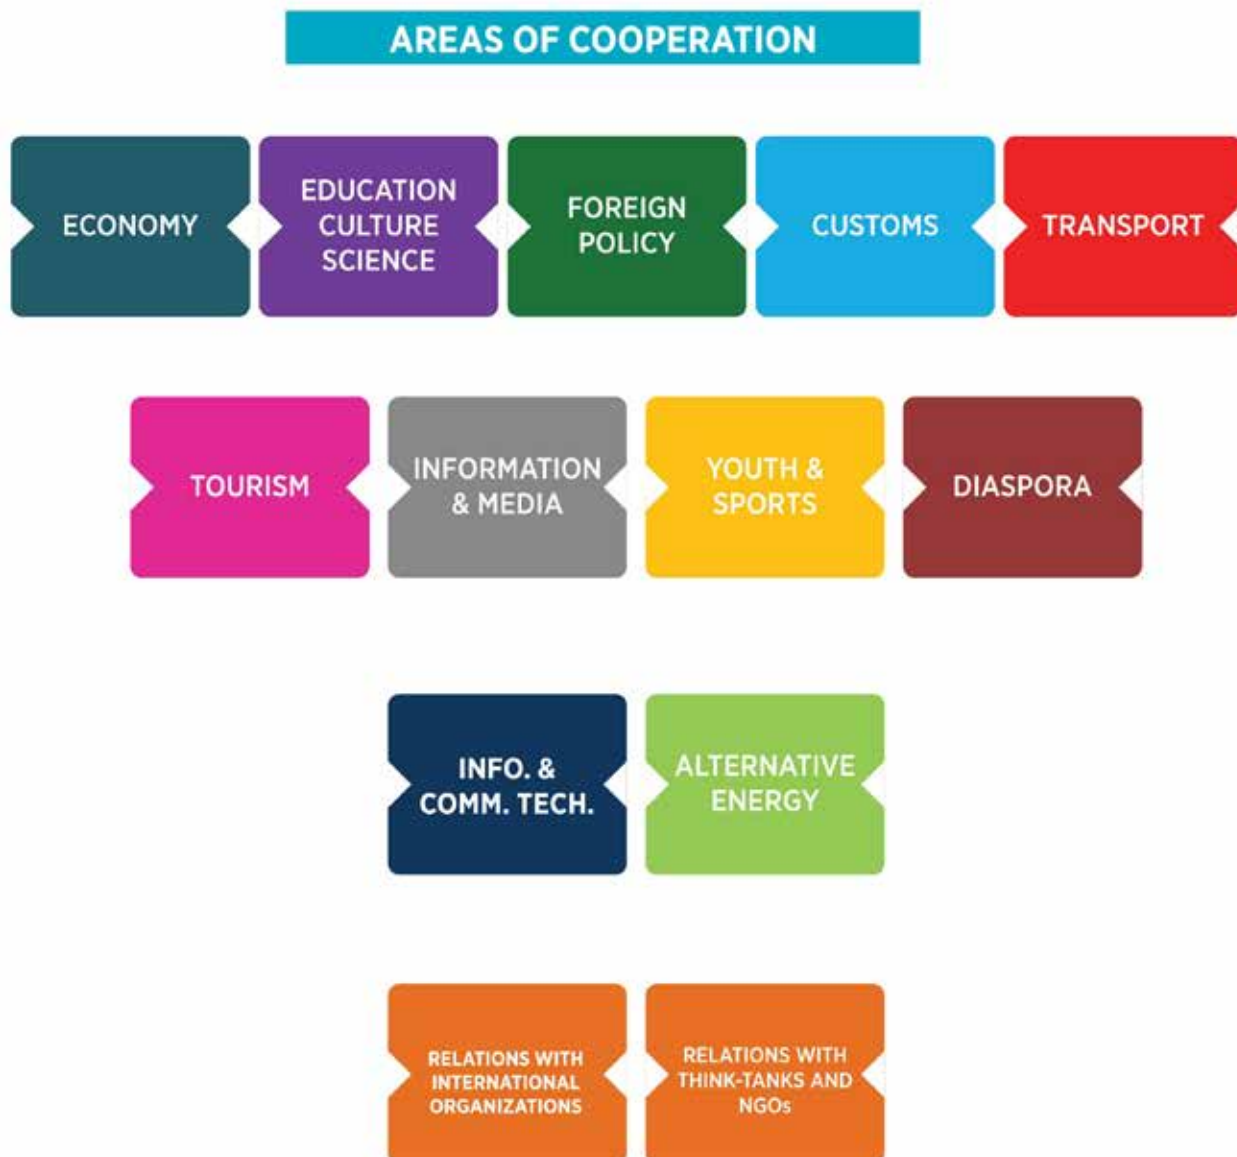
AREAS OF COOPERATION

ECONOMY

EDUCATION CULTURE SCIENCE

FOREIGN POLICY

CUSTOMS

TRANSPORT

TOURISM

INFORMATION & MEDIA

YOUTH & SPORTS

DIASPORA

INFO. & COMM. TECH.

ALTERNATIVE ENERGY

RELATIONS WITH INTERNATIONAL ORGANIZATIONS

RELATIONS WITH THINK-TANKS AND NGOs